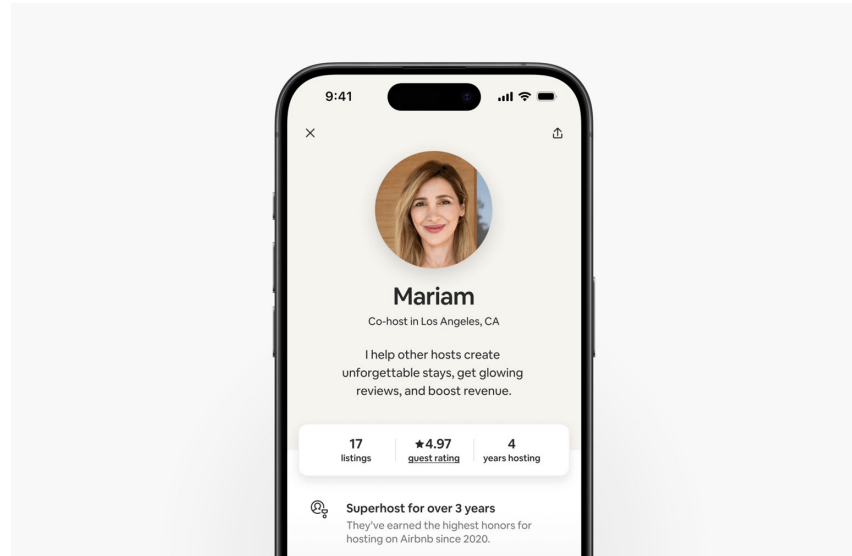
9:41

×

Mariam

Co-host in Los Angeles, CA

I help other hosts create unforgettable stays, get glowing reviews, and boost revenue.

| 17 listings | ★4.97 guest rating | 4 years hosting |
|---|---|---|

Superhost for over 3 years

They've earned the highest honors for hosting on Airbnb since 2020.